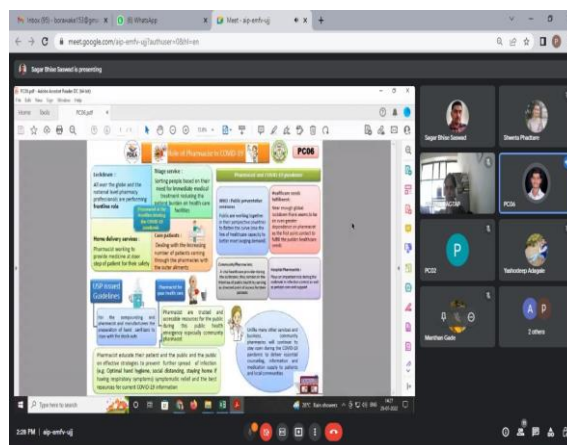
Inbox (95) - borawake153@gm... | (3) WhatsApp | Meet - aip-emfv-ujj | +

meet.google.com/aip-emfv-ujj?authuser=0&hl=en

Sagar Bhise Sarwad is presenting

PC06.pdf - Adobe Acrobat Reader DC (64-bit)

File Edit View Sign Window Help

Home Tools PC06.pdf

Role of Pharmacist in COVID-19

PC06

Lockdown :
All over the globe and the national level pharmacy professionals are performing frontline role

Stage service :
Settling people based on their need for immediate medical treatment reducing the patient burden on health care facilities

Care patients :
Dealing with the increasing number of patients coming through the pharmacies with the outer ailments

Home delivery services :
Pharmacist working to provide medicine at door step of patient for their safety

Pharmacist and COVID-19 prevention

WHO / Public prevention measures

Healthcare needs fulfillment

Community Pharmacists

Hospital Pharmacists

USP issued Guidelines

Pharmacist are trusted and accessible resources for the public during this public health emergency especially community pharmacist

Unlike many other services and business community pharmacists will continue to stay open during the COVID-19 pandemic to deliver essential counselling, information and medication supply to patients and local communities

Pharmacist educate their patient and the public and the audio on effective strategies to prevent further spread of infection

Sagar Bhise Sarwad
Shweta Phadtare
PC06
P
PC02
Yashodeep Adagale
Manthan Gade
2 others

Type here to search

30°C Rain showers

2:26 PM | aip-emfv-ujj